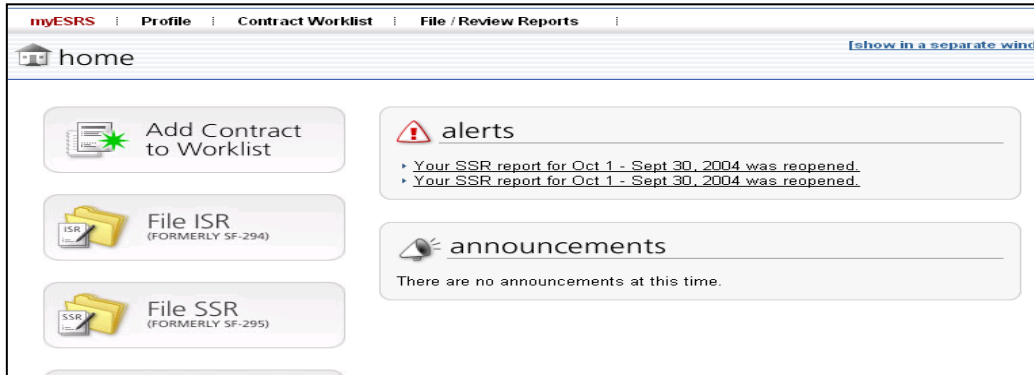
myESRS | Profile | Contract Worklist | File / Review Reports |

home

[show in a separate wind

Add Contract to Worklist

File ISR
(FORMERLY SF-294)

ISR

File SSR
(FORMERLY SF-295)

SSR

alerts

Your SSR report for Oct 1 - Sept 30, 2004 was reopened.
Your SSR report for Oct 1 - Sept 30, 2004 was reopened.

announcements

There are no announcements at this time.